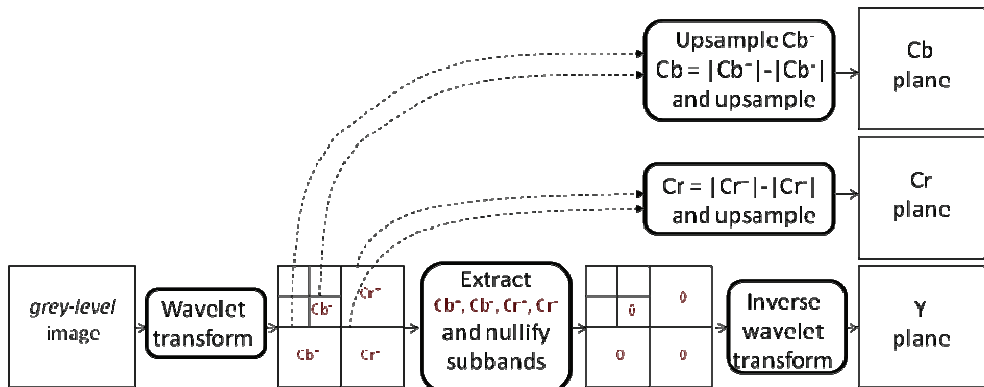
Upsample Cb⁻
Cb = |Cb⁻|-|Cb⁺|
and upsample

Cb
plane

Cr = |Cr⁻|-|Cr⁺|
and upsample

Cr
plane

*grey-level*
image

Wavelet
transform

Cb⁺
Cr⁺
Cb⁻
Cr⁻

Extract
Cb⁺, Cb⁻, Cr⁺, Cr⁻
and nullify
subbands

0
0
0
0

Inverse
wavelet
transform

Y
plane